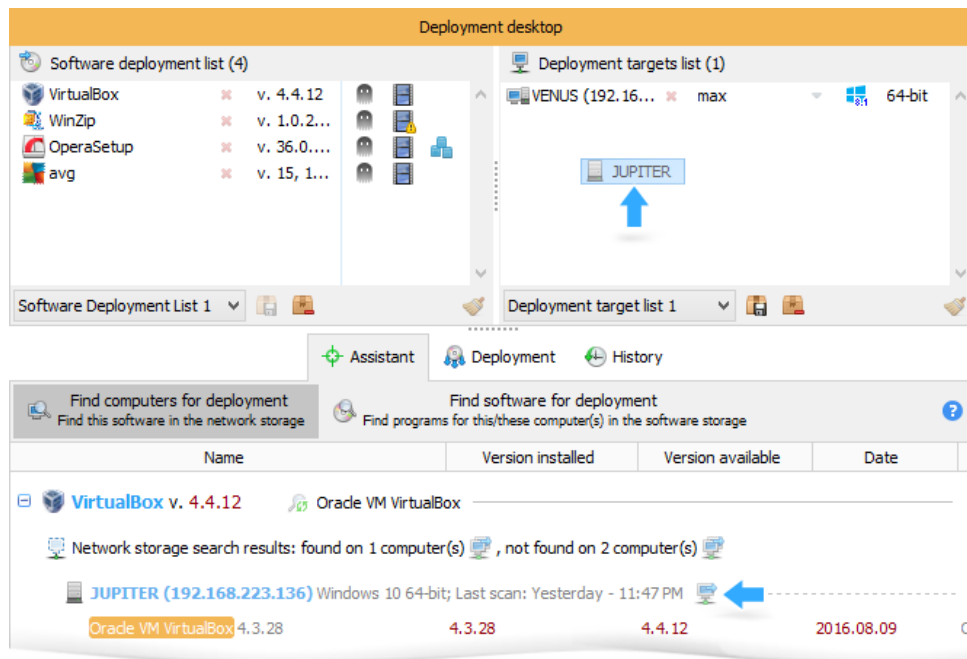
Deployment desktop

Software deployment list (4)

VirtualBox v. 4.4.12
WinZip v. 1.0.2...
OperaSetup v. 36.0....
avg v. 15, 1...

Software Deployment List 1

Deployment targets list (1)

VENUS (192.16... max 64-bit

JUPITER

Deployment target list 1

Assistant Deployment History

Find computers for deployment
Find this software in the network storage

Find software for deployment
Find programs for this/these computer(s) in the software storage

| Name | Version installed | Version available | Date |
|---|---|---|---|

VirtualBox v. 4.4.12 Oracle VM VirtualBox

Network storage search results: found on 1 computer(s) , not found on 2 computer(s)

JUPITER (192.168.223.136) Windows 10 64-bit; Last scan: Yesterday - 11:47 PM

Oracle VM VirtualBox 4.3.28 4.3.28 4.4.12 2016.08.09